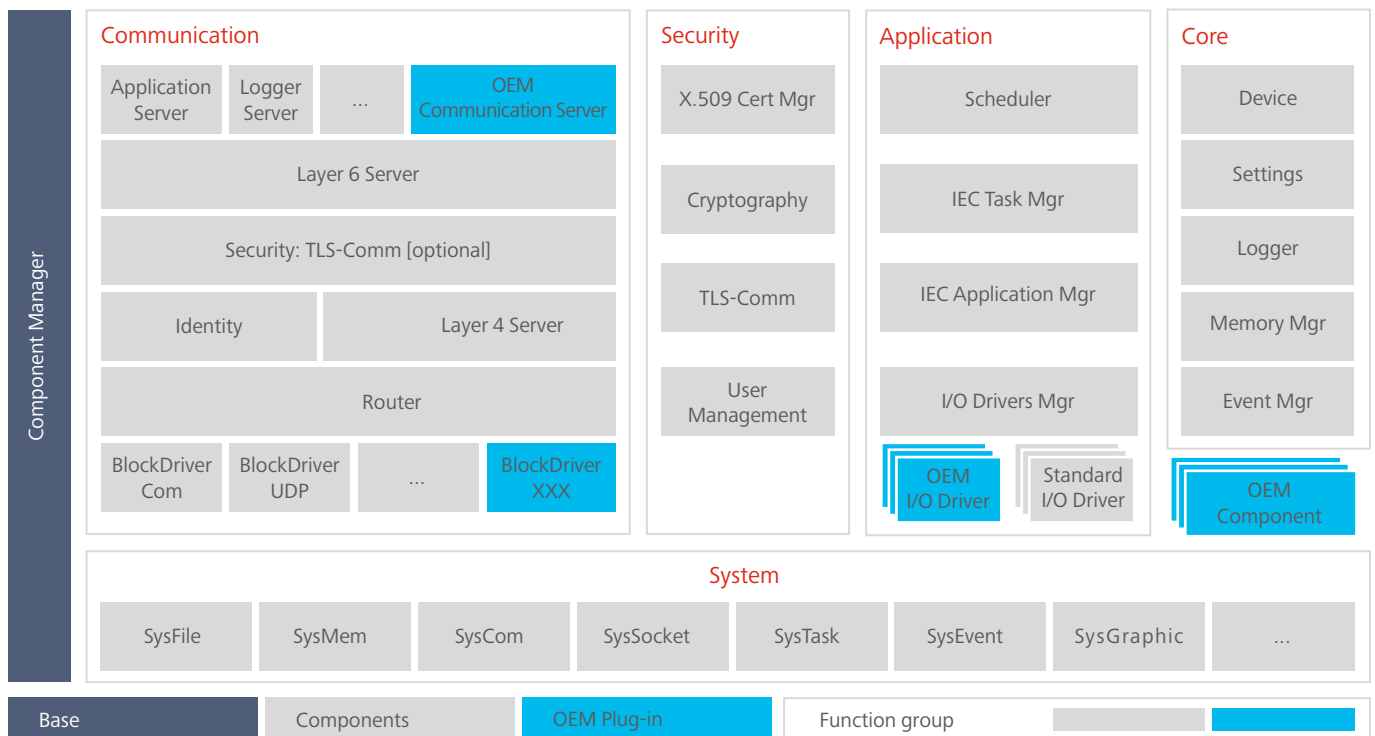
Component Manager

Communication

Application Server

Logger Server

...

OEM Communication Server

Layer 6 Server

Security: TLS-Comm [optional]

Identity

Layer 4 Server

Router

BlockDriver Com

BlockDriver UDP

...

BlockDriver XXX

Security

X.509 Cert Mgr

Cryptography

TLS-Comm

User Management

Application

Scheduler

IEC Task Mgr

IEC Application Mgr

I/O Drivers Mgr

OEM I/O Driver

Standard I/O Driver

Core

Device

Settings

Logger

Memory Mgr

Event Mgr

OEM Component

System

SysFile

SysMem

SysCom

SysSocket

SysTask

SysEvent

SysGraphic

...

Base

Components

OEM Plug-in

Function group